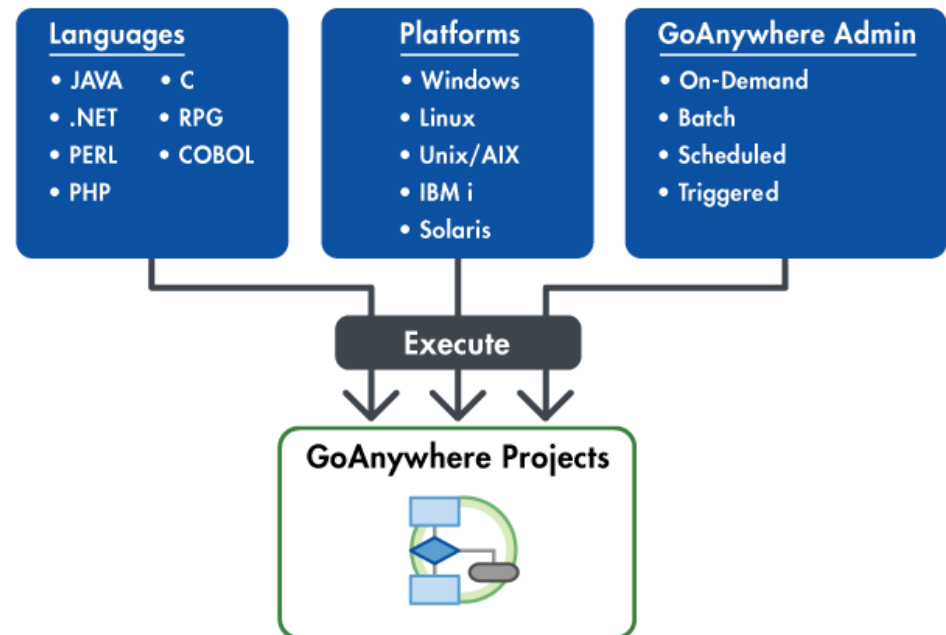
Languages
• JAVA
• .NET
• PERL
• PHP
• C
• RPG
• COBOL

Platforms
• Windows
• Linux
• Unix/AIX
• IBM i
• Solaris

GoAnywhere Admin
• On-Demand
• Batch
• Scheduled
• Triggered

Execute

GoAnywhere Projects